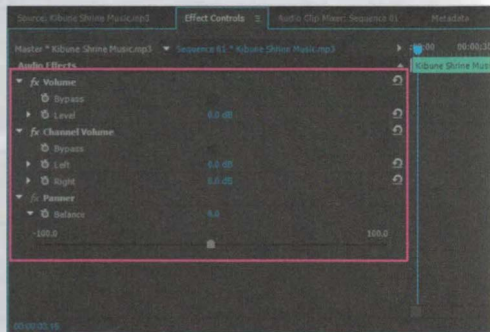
Source: Kibune Shrine Music.mp3 Effect Controls ≡ Audio Clip Mixer: Sequence 01 Metadata

Master * Kibune Shrine Music.mp3 ▾ Sequence 01 * Kibune Shrine Music.mp3 ▸ :00 00:00:30

Kibune Shrine Music

Audio Effects

▾ fx Volume
Bypass
▸ Level 0.0 dB
▾ fx Channel Volume
Bypass
▸ Left 0.0 dB
▸ Right 0.0 dB
▾ fx Panner
▾ Balance 0.0
-100.0 100.0

00:00:03:16